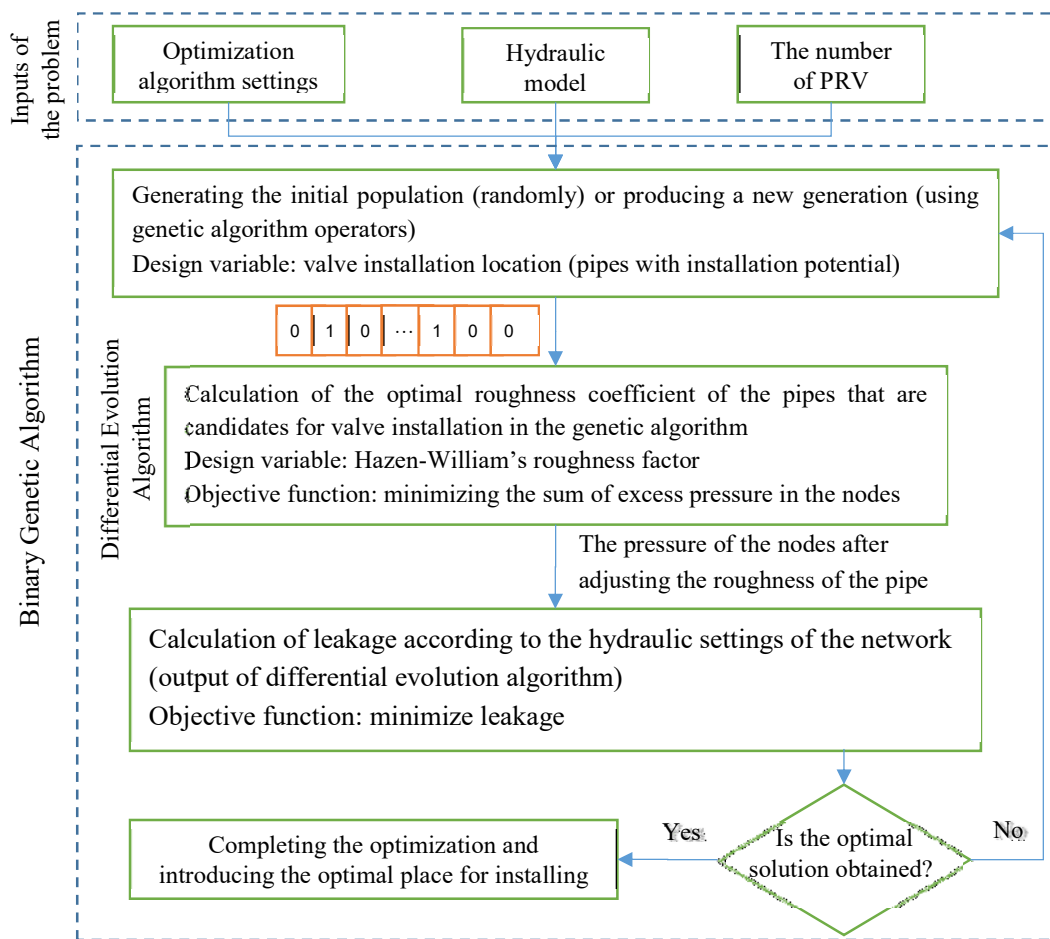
Inputs of the problem

Optimization algorithm settings

Hydraulic model

The number of PRV

Binary Genetic Algorithm

Generating the initial population (randomly) or producing a new generation (using genetic algorithm operators)
Design variable: valve installation location (pipes with installation potential)

| 0 | 1 | 0 | … | 1 | 0 | 0 |
|---|---|---|---|---|---|---|

Differential Evolution Algorithm

Calculation of the optimal roughness coefficient of the pipes that are candidates for valve installation in the genetic algorithm
Design variable: Hazen-William's roughness factor
Objective function: minimizing the sum of excess pressure in the nodes

The pressure of the nodes after adjusting the roughness of the pipe

Calculation of leakage according to the hydraulic settings of the network (output of differential evolution algorithm)
Objective function: minimize leakage

Is the optimal solution obtained?

Yes

No

Completing the optimization and introducing the optimal place for installing